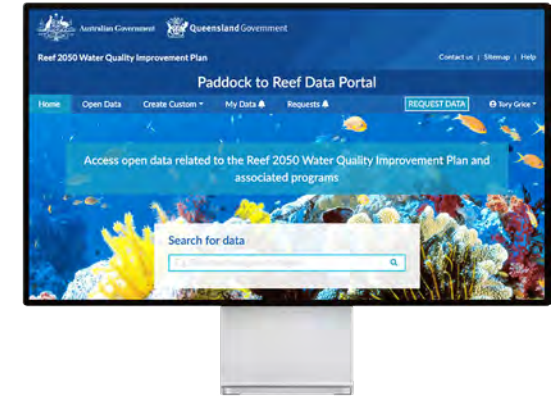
Australian Government Queensland Government

Reef 2050 Water Quality Improvement Plan

Contact us | Sitemap | Help

Paddock to Reef Data Portal

Home Open Data Create Custom My Data Requests REQUEST DATA Tory Grice

Access open data related to the Reef 2050 Water Quality Improvement Plan and associated programs

Search for data

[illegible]